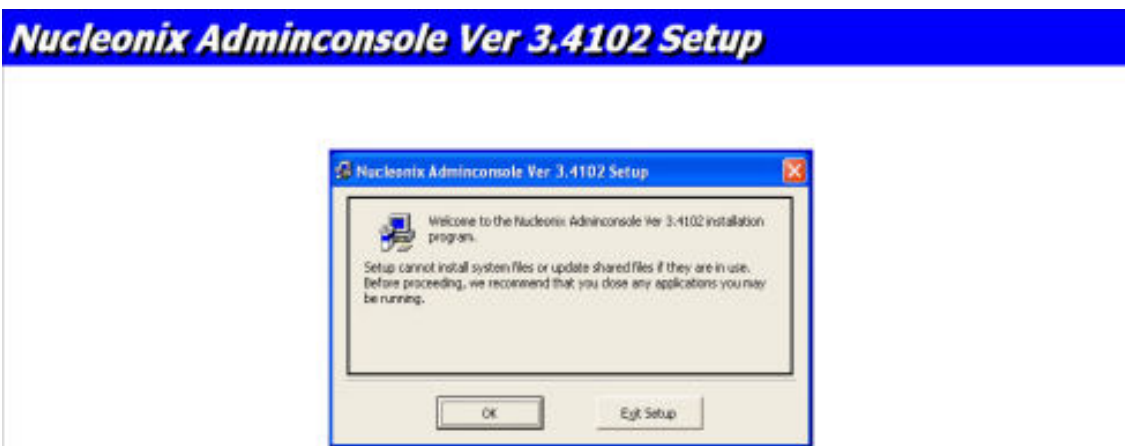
Nucleonix Adminconsole Ver 3.4102 Setup

Nucleonix Adminconsole Ver 3.4102 Setup

Welcome to the Nucleonix Adminconsole Ver 3.4102 installation program.

Setup cannot install system files or update shared files if they are in use. Before proceeding, we recommend that you close any applications you may be running.

OK

Exit Setup